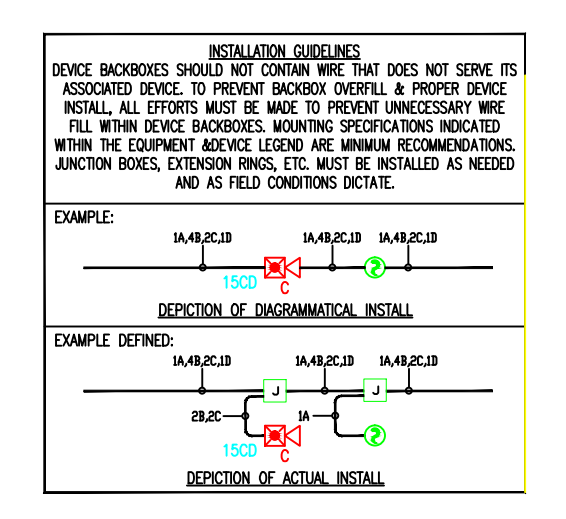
INSTALLATION GUIDELINES

DEVICE BACKBOXES SHOULD NOT CONTAIN WIRE THAT DOES NOT SERVE ITS ASSOCIATED DEVICE. TO PREVENT BACKBOX OVERFILL & PROPER DEVICE INSTALL, ALL EFFORTS MUST BE MADE TO PREVENT UNNECESSARY WIRE FILL WITHIN DEVICE BACKBOXES. MOUNTING SPECIFICATIONS INDICATED WITHIN THE EQUIPMENT &DEVICE LEGEND ARE MINIMUM RECOMMENDATIONS. JUNCTION BOXES, EXTENSION RINGS, ETC. MUST BE INSTALLED AS NEEDED AND AS FIELD CONDITIONS DICTATE.

EXAMPLE:

1A,4B,2C,1D

1A,4B,2C,1D

1A,4B,2C,1D

15CD

C

DEPICTION OF DIAGRAMMATICAL INSTALL

EXAMPLE DEFINED:

1A,4B,2C,1D

1A,4B,2C,1D

1A,4B,2C,1D

J

J

2B,2C

1A

15CD

C

DEPICTION OF ACTUAL INSTALL